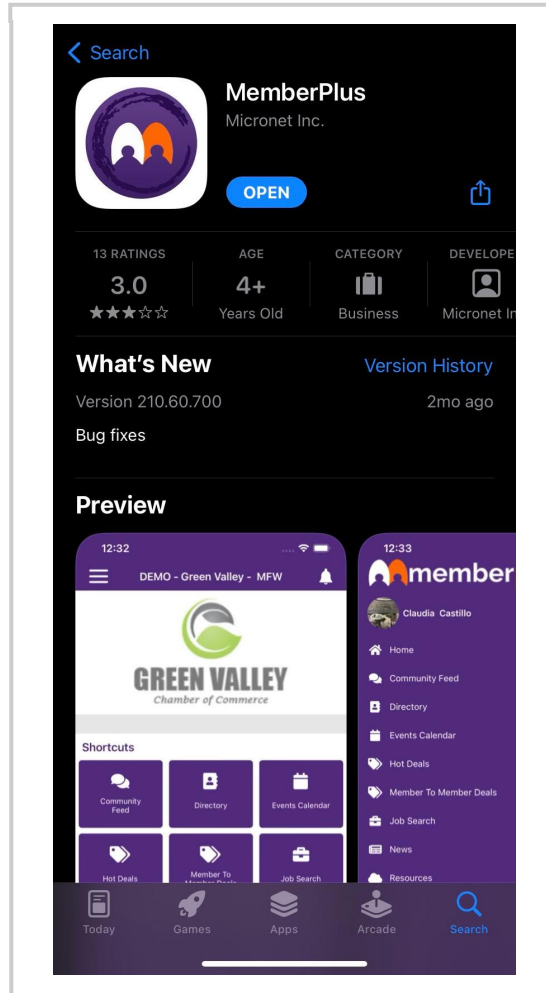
< Search

MemberPlus
Micronet Inc.

OPEN

13 RATINGS
3.0
★★★☆☆

AGE
4+
Years Old

CATEGORY
Business

DEVELOPE
Micronet In

What's New
Version History
Version 210.60.700
2mo ago
Bug fixes

Preview

12:32
DEMO - Green Valley - MFW
GREEN VALLEY
Chamber of Commerce
Shortcuts
Community Feed
Directory
Events Calendar
Hot Deals
Member To Member Deals
Job Search

12:33
member
Claudia Castillo
Home
Community Feed
Directory
Events Calendar
Hot Deals
Member To Member Deals
Job Search
News
Resources

Today
Games
Apps
Arcade
Search